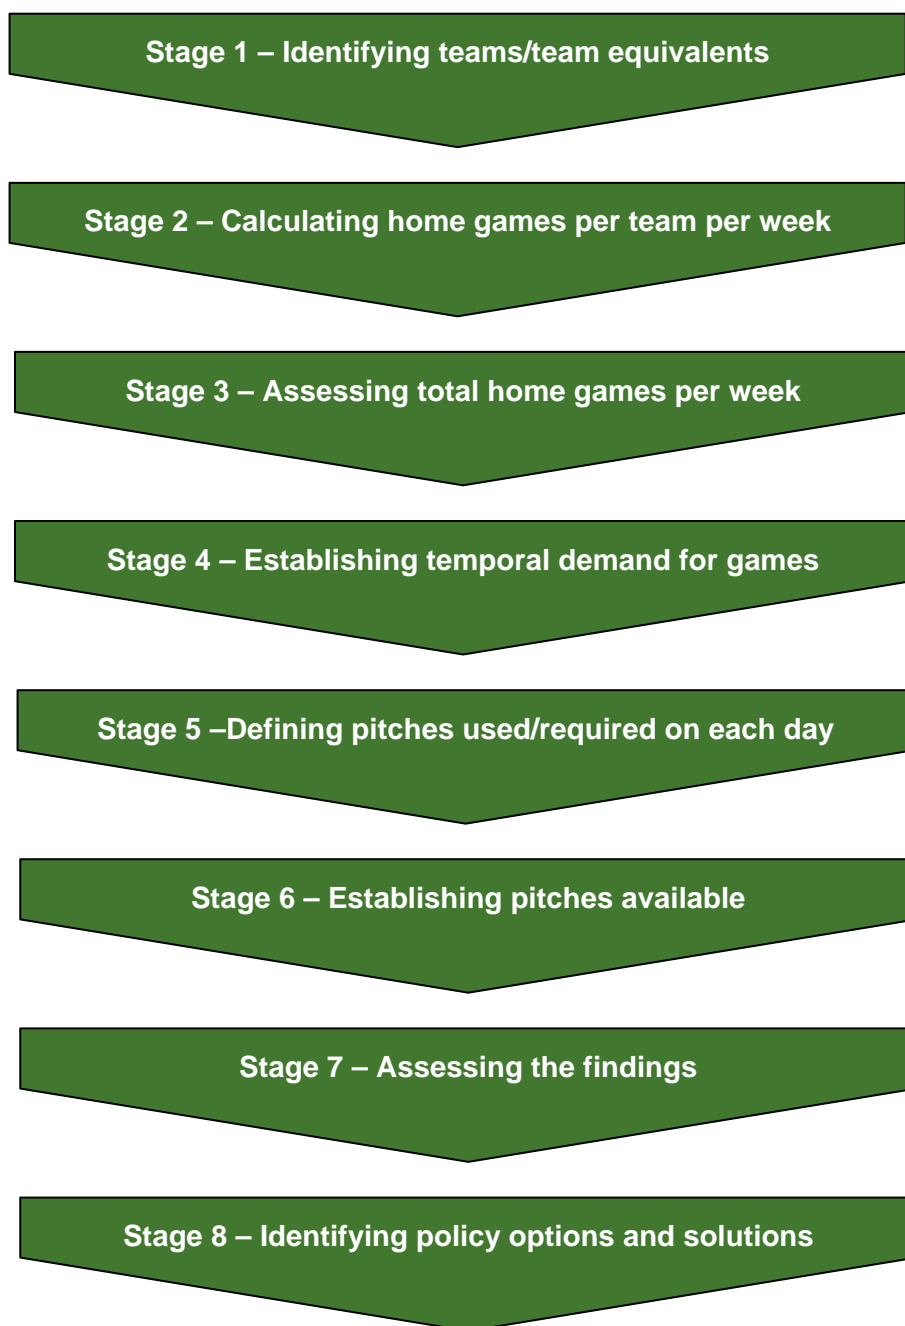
Stage 1 – Identifying teams/team equivalents

Stage 2 – Calculating home games per team per week

Stage 3 – Assessing total home games per week

Stage 4 – Establishing temporal demand for games

Stage 5 –Defining pitches used/required on each day

Stage 6 – Establishing pitches available

Stage 7 – Assessing the findings

Stage 8 – Identifying policy options and solutions